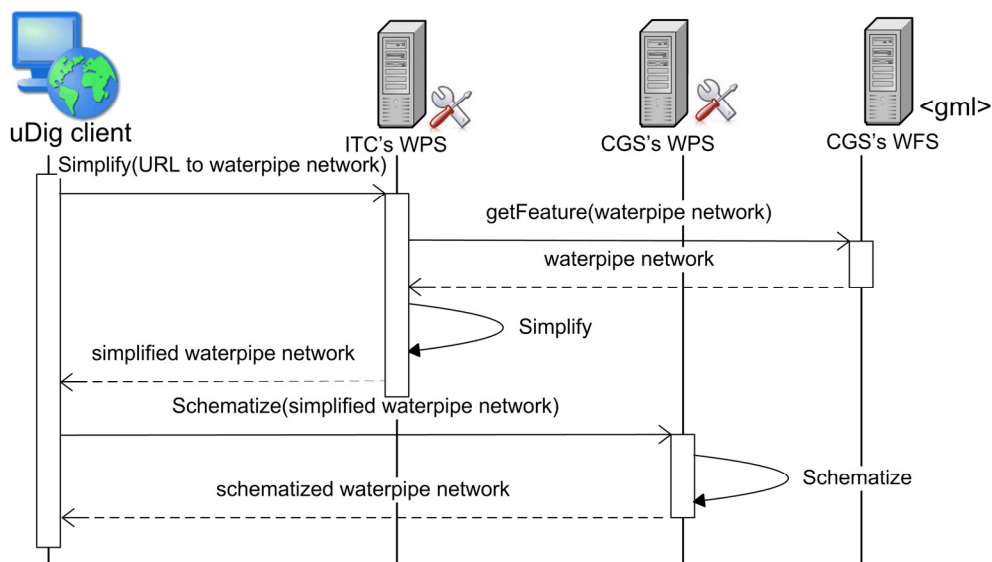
uDig client

ITC's WPS

CGS's WPS

<gml>

CGS's WFS

Simplify(URL to waterpipe network)

getFeature(waterpipe network)

waterpipe network

Simplify

simplified waterpipe network

Schematize(simplified waterpipe network)

Schematize

schematized waterpipe network